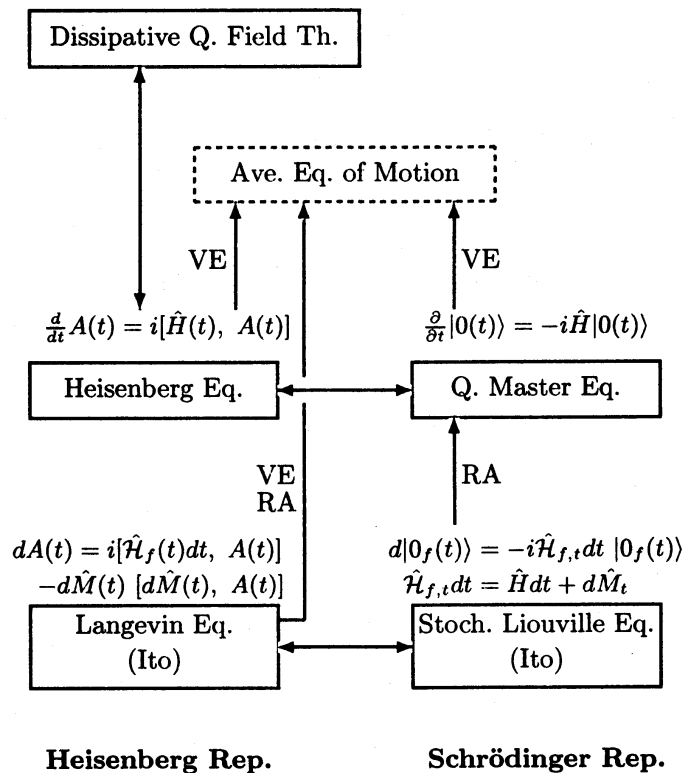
Dissipative Q. Field Th.

Ave. Eq. of Motion

VE

VE

$\frac{d}{dt}A(t) = i[\hat{H}(t),\ A(t)]$

$\frac{\partial}{\partial t}|0(t)\rangle = -i\hat{H}|0(t)\rangle$

Heisenberg Eq.

Q. Master Eq.

VE
RA

RA

$dA(t) = i[\hat{\mathcal{H}}_f(t)dt,\ A(t)]$
$-d\hat{M}(t)\ [d\hat{M}(t),\ A(t)]$

$d|0_f(t)\rangle = -i\hat{\mathcal{H}}_{f,t}dt\ |0_f(t)\rangle$
$\hat{\mathcal{H}}_{f,t}dt = \hat{H}dt + d\hat{M}_t$

Langevin Eq.
(Ito)

Stoch. Liouville Eq.
(Ito)

Heisenberg Rep.

Schrödinger Rep.